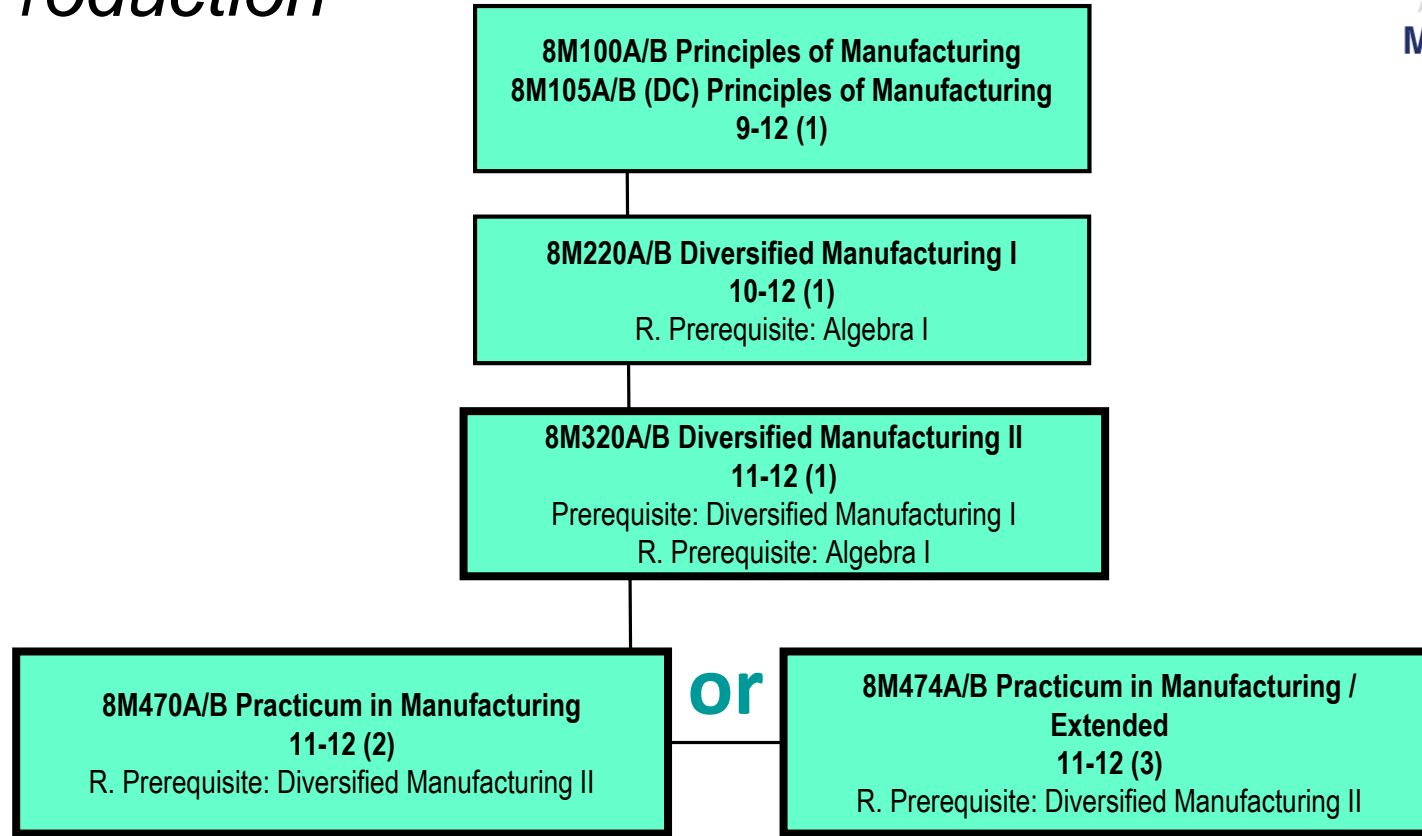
roduction

M

8M100A/B Principles of Manufacturing
8M105A/B (DC) Principles of Manufacturing
9-12 (1)

8M220A/B Diversified Manufacturing I
10-12 (1)
R. Prerequisite: Algebra I

8M320A/B Diversified Manufacturing II
11-12 (1)
Prerequisite: Diversified Manufacturing I
R. Prerequisite: Algebra I

8M470A/B Practicum in Manufacturing
11-12 (2)
R. Prerequisite: Diversified Manufacturing II

or

8M474A/B Practicum in Manufacturing / Extended
11-12 (3)
R. Prerequisite: Diversified Manufacturing II